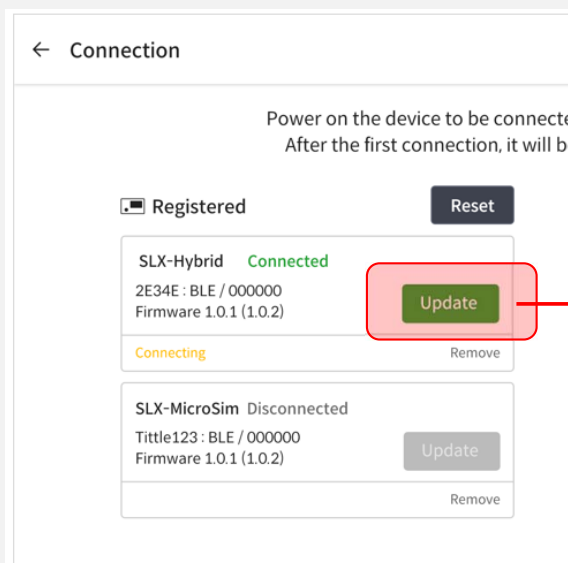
← Connection

Power on the device to be connect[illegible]
After the first connection, it will b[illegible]

Registered

Reset

SLX-Hybrid Connected

2E34E : BLE / 000000
Firmware 1.0.1 (1.0.2)

Update

Connecting

Remove

SLX-MicroSim Disconnected

Tittle123 : BLE / 000000
Firmware 1.0.1 (1.0.2)

Update

Remove